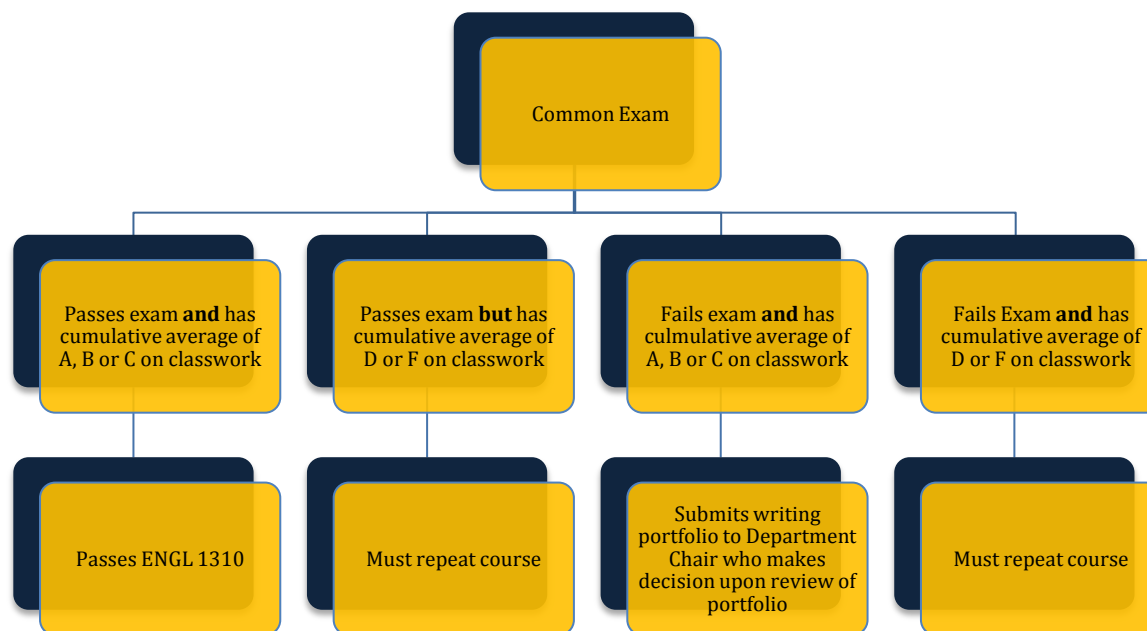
Common Exam

Passes exam **and** has cumulative average of A, B or C on classwork

Passes exam **but** has cumulative average of D or F on classwork

Fails exam **and** has culmulative average of A, B or C on classwork

Fails Exam **and** has cumulative average of D or F on classwork

Passes ENGL 1310

Must repeat course

Submits writing portfolio to Department Chair who makes decision upon review of portfolio

Must repeat course